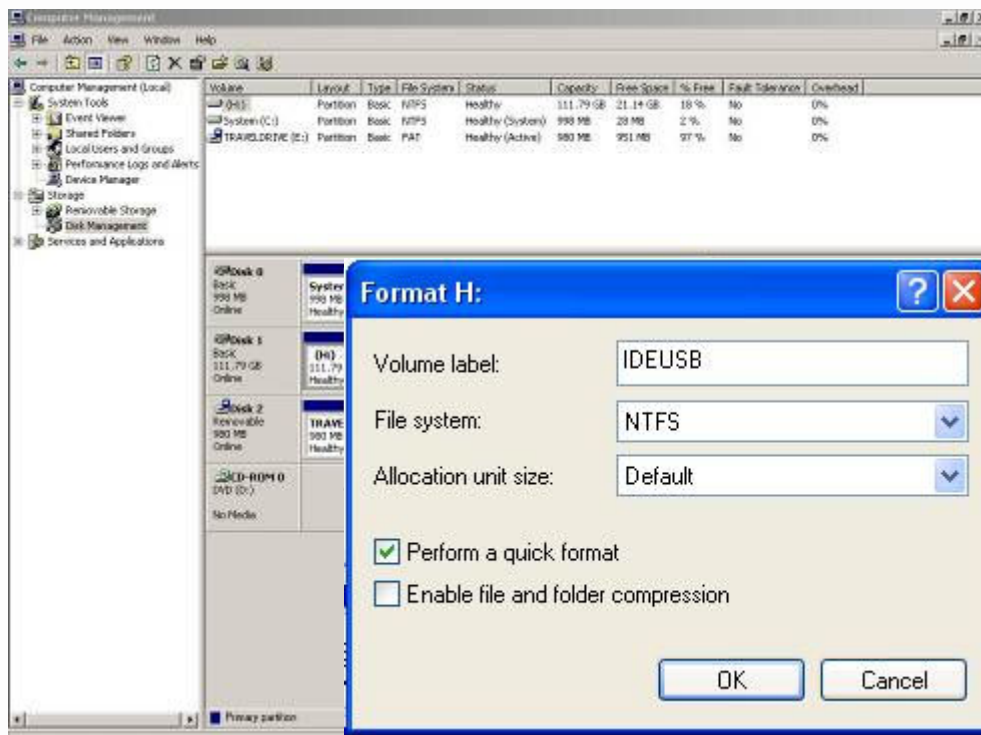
Computer Management

File Action View Window Help

Computer Management (Local)
System Tools
Event Viewer
Shared Folders
Local Users and Groups
Performance Logs and Alerts
Device Manager
Storage
Removable Storage
Disk Management
Services and Applications

| Volume | Layout | Type | File System | Status | Capacity | Free Space | % Free | Fault Tolerance | Overhead |
|---|---|---|---|---|---|---|---|---|---|
| (H:) | Partition | Basic | NTFS | Healthy | 111.79 GB | 21.14 GB | 18 % | No | 0% |
| System (C:) | Partition | Basic | NTFS | Healthy (System) | 998 MB | 28 MB | 2 % | No | 0% |
| TRAVELDRIVE (E:) | Partition | Basic | FAT | Healthy (Active) | 980 MB | 951 MB | 97 % | No | 0% |

Disk 0
Basic
998 MB
Online

System
998 MB
Healthy

Disk 1
Basic
111.79 GB
Online

(H:)
111.79
Healthy

Disk 2
Removable
980 MB
Online

TRAVE
980 MB
Healthy

CD-ROM 0
DVD (D:)

No Media

Primary partition

Format H:

Volume label: IDEUSB

File system: NTFS

Allocation unit size: Default

Perform a quick format

Enable file and folder compression

OK

Cancel